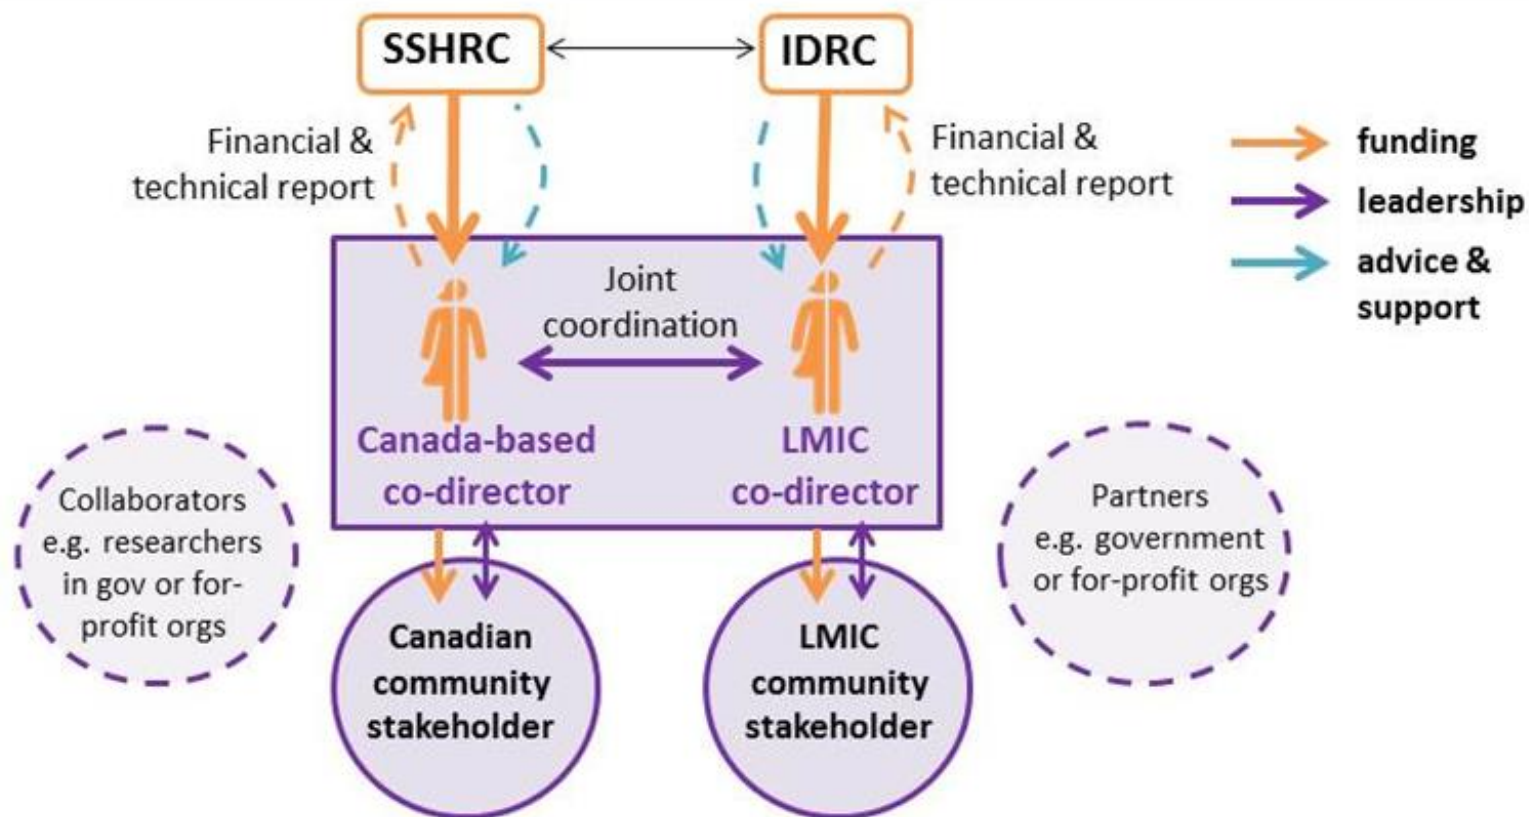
SSHRC

IDRC

Financial & technical report

Financial & technical report

funding

leadership

advice & support

Joint coordination

Canada-based co-director

LMIC co-director

Collaborators e.g. researchers in gov or for-profit orgs

Partners e.g. government or for-profit orgs

Canadian community stakeholder

LMIC community stakeholder